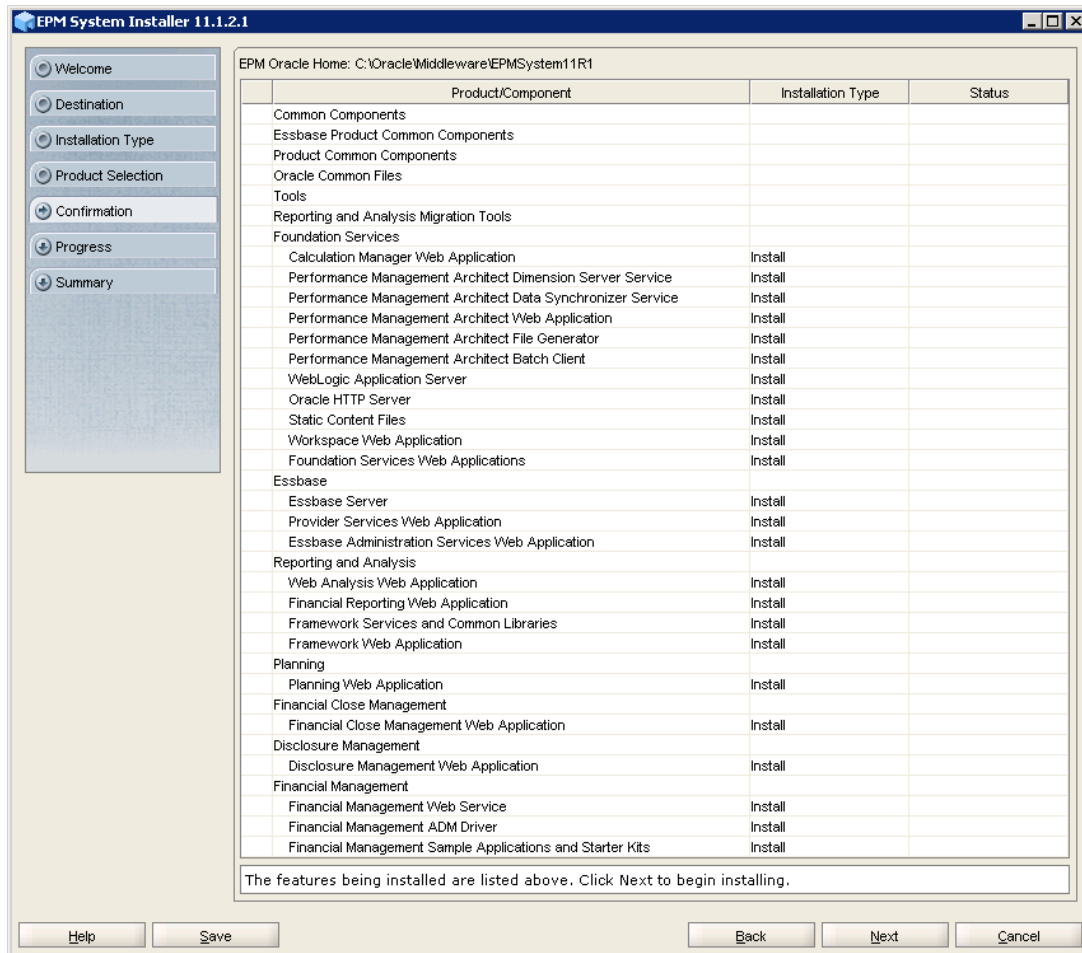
EPM System Installer 11.1.2.1

Welcome
Destination
Installation Type
Product Selection
Confirmation
Progress
Summary

EPM Oracle Home: C:\Oracle\Middleware\EPMSystem11R1

| Product/Component | Installation Type | Status |
|---|---|---|
| Common Components | | |
| Essbase Product Common Components | | |
| Product Common Components | | |
| Oracle Common Files | | |
| Tools | | |
| Reporting and Analysis Migration Tools | | |
| Foundation Services | | |
| Calculation Manager Web Application | Install | |
| Performance Management Architect Dimension Server Service | Install | |
| Performance Management Architect Data Synchronizer Service | Install | |
| Performance Management Architect Web Application | Install | |
| Performance Management Architect File Generator | Install | |
| Performance Management Architect Batch Client | Install | |
| WebLogic Application Server | Install | |
| Oracle HTTP Server | Install | |
| Static Content Files | Install | |
| Workspace Web Application | Install | |
| Foundation Services Web Applications | Install | |
| Essbase | | |
| Essbase Server | Install | |
| Provider Services Web Application | Install | |
| Essbase Administration Services Web Application | Install | |
| Reporting and Analysis | | |
| Web Analysis Web Application | Install | |
| Financial Reporting Web Application | Install | |
| Framework Services and Common Libraries | Install | |
| Framework Web Application | Install | |
| Planning | | |
| Planning Web Application | Install | |
| Financial Close Management | | |
| Financial Close Management Web Application | Install | |
| Disclosure Management | | |
| Disclosure Management Web Application | Install | |
| Financial Management | | |
| Financial Management Web Service | Install | |
| Financial Management ADM Driver | Install | |
| Financial Management Sample Applications and Starter Kits | Install | |

The features being installed are listed above. Click Next to begin installing.

Help Save Back Next Cancel